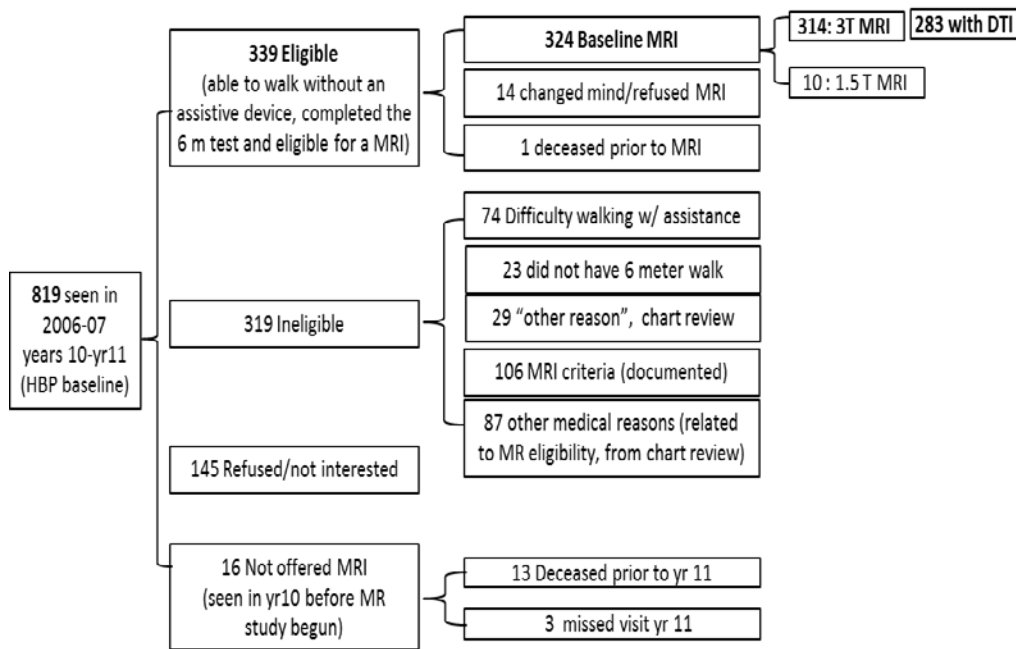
819 seen in 2006-07 years 10-yr11 (HBP baseline)

339 Eligible (able to walk without an assistive device, completed the 6 m test and eligible for a MRI)

324 Baseline MRI

314: 3T MRI

283 with DTI

10 : 1.5 T MRI

14 changed mind/refused MRI

1 deceased prior to MRI

319 Ineligible

74 Difficulty walking w/ assistance

23 did not have 6 meter walk

29 "other reason", chart review

106 MRI criteria (documented)

87 other medical reasons (related to MR eligibility, from chart review)

145 Refused/not interested

16 Not offered MRI (seen in yr10 before MR study begun)

13 Deceased prior to yr 11

3 missed visit yr 11